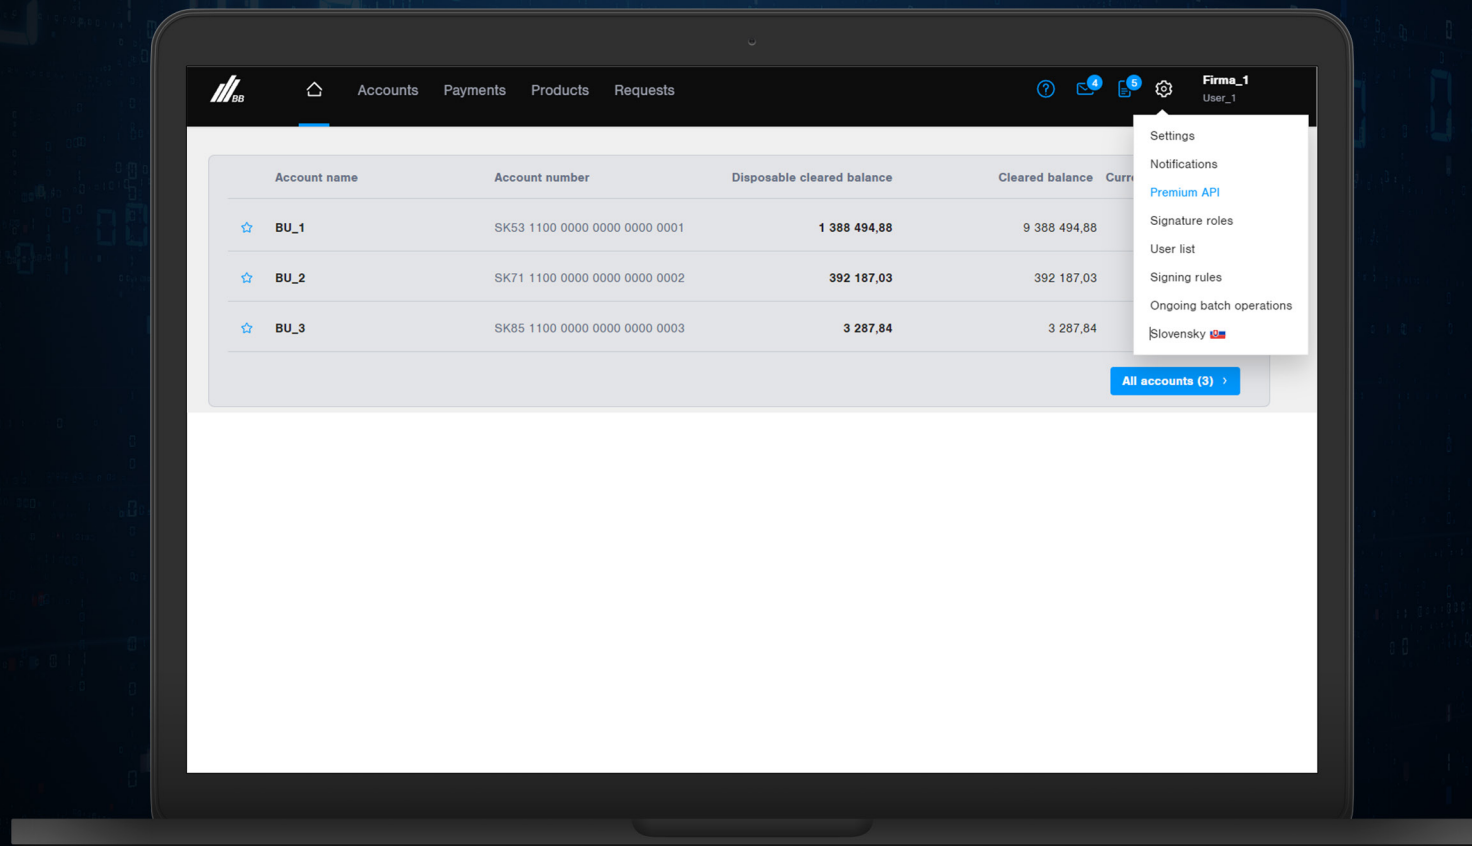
BB

Accounts Payments Products Requests

4 5

Firma_1
User_1

| Account name | Account number | Disposable cleared balance | Cleared balance | Curr |
|---|---|---|---|---|
| BU_1 | SK53 1100 0000 0000 0000 0001 | 1 388 494,88 | 9 388 494,88 | |
| BU_2 | SK71 1100 0000 0000 0000 0002 | 392 187,03 | 392 187,03 | |
| BU_3 | SK85 1100 0000 0000 0000 0003 | 3 287,84 | 3 287,84 | |

All accounts (3)

Settings
Notifications
Premium API
Signature roles
User list
Signing rules
Ongoing batch operations
Slovensky